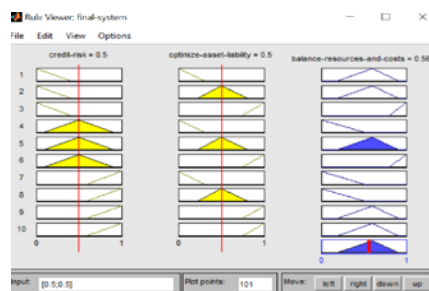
Rule Viewer: final-system
File Edit View Options
credit-risk = 0.5
optimize-asset-liability = 0.5
balance-resources-and-costs = 0.56
1
2
3
4
5
6
7
8
9
10
0
1
0
1
Input: [0.5;0.5]
Plot points: 101
Move: left right down up